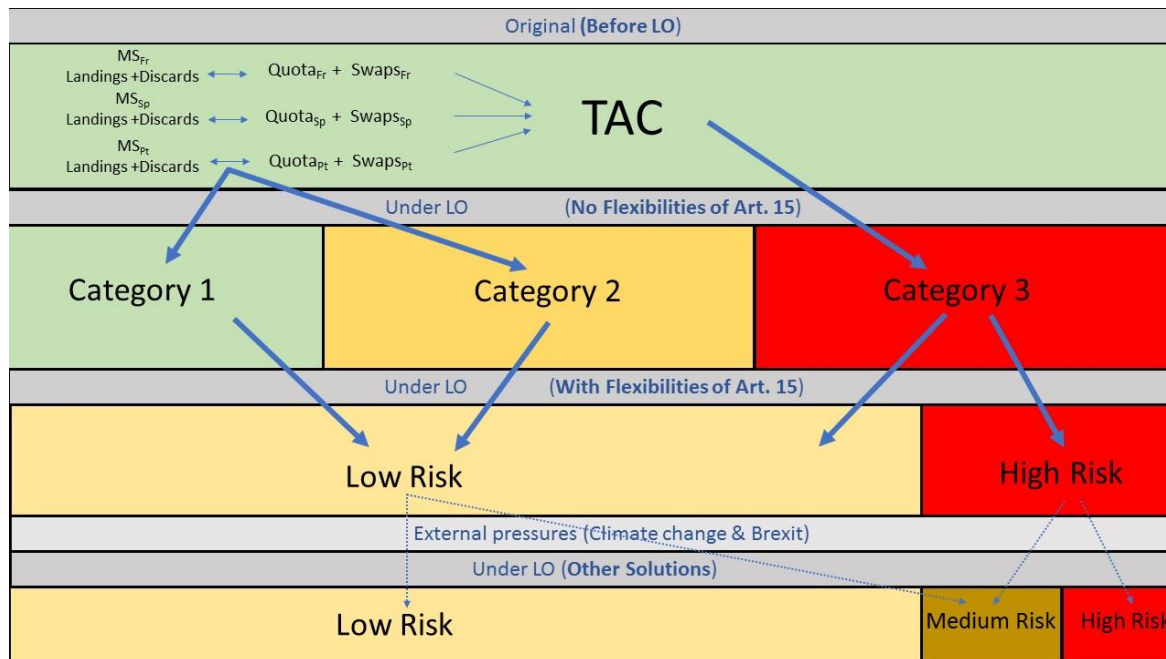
Original (Before LO)

$MS_{Fr}$
Landings +Discards ⟷ $Quota_{Fr}$ + $Swaps_{Fr}$
$MS_{Sp}$
Landings +Discards ⟷ $Quota_{Sp}$ + $Swaps_{Sp}$
$MS_{Pt}$
Landings +Discards ⟷ $Quota_{Pt}$ + $Swaps_{Pt}$

TAC

Under LO (No Flexibilities of Art. 15)

Category 1

Category 2

Category 3

Under LO (With Flexibilities of Art. 15)

Low Risk

High Risk

External pressures (Climate change & Brexit)

Under LO (Other Solutions)

Low Risk

Medium Risk

High Risk